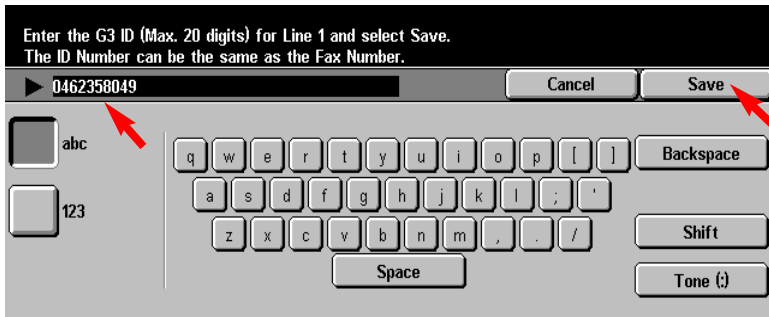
Enter the G3 ID (Max. 20 digits) for Line 1 and select Save.
The ID Number can be the same as the Fax Number.

0462358049

Cancel

Save

abc

123

q w e r t y u i o p [ ]

Backspace

a s d f g h j k l ; '

z x c v b n m , . /

Shift

Space

Tone (:)